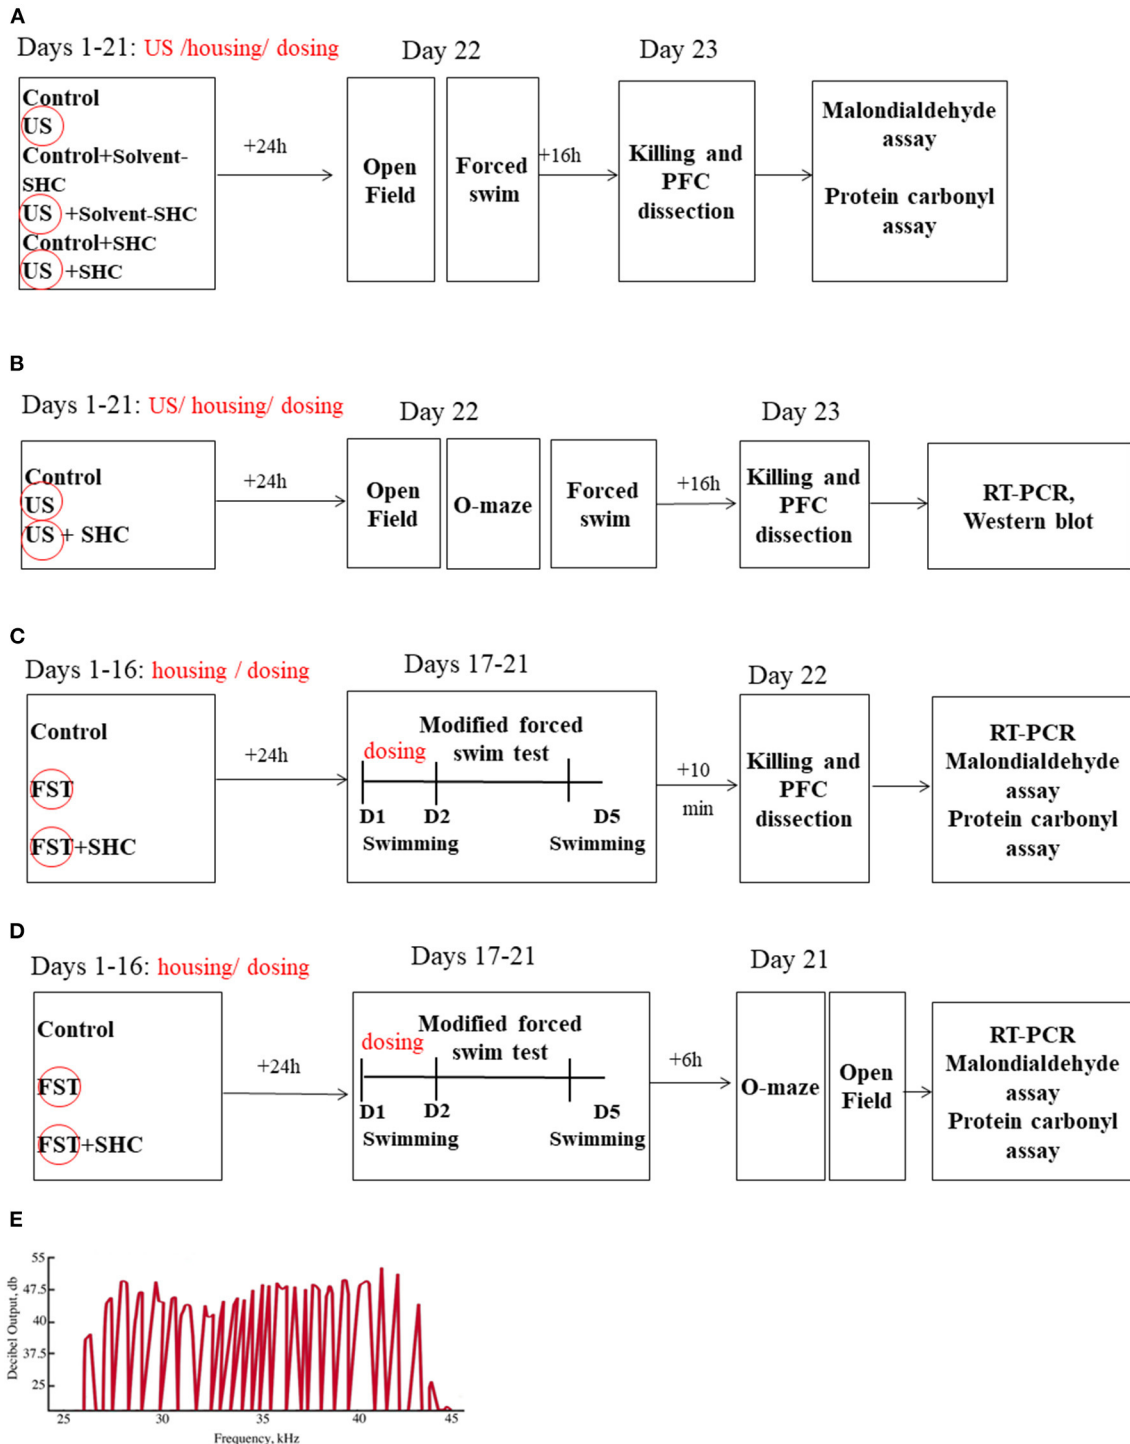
A

Days 1-21: US /housing/ dosing

Day 22

Day 23

Control
US
Control+Solvent-SHC
US +Solvent-SHC
Control+SHC
US +SHC

+24h

Open Field

Forced swim

+16h

Killing and PFC dissection

Malondialdehyde assay

Protein carbonyl assay

B

Days 1-21: US/ housing/ dosing

Day 22

Day 23

Control
US
US + SHC

+24h

Open Field

O-maze

Forced swim

+16h

Killing and PFC dissection

RT-PCR, Western blot

C

Days 1-16: housing / dosing

Days 17-21

Day 22

Control

FST

FST+SHC

+24h

Modified forced swim test

dosing

D1 D2 D5

Swimming Swimming

+10 min

Killing and PFC dissection

RT-PCR
Malondialdehyde assay
Protein carbonyl assay

D

Days 1-16: housing/ dosing

Days 17-21

Day 21

Control

FST

FST+SHC

+24h

Modified forced swim test

dosing

D1 D2 D5

Swimming Swimming

+6h

O-maze

Open Field

RT-PCR
Malondialdehyde assay
Protein carbonyl assay

E

Decibel Output, db

55
47.5
40
37.5
25

25 30 35 40 45

Frequency, kHz